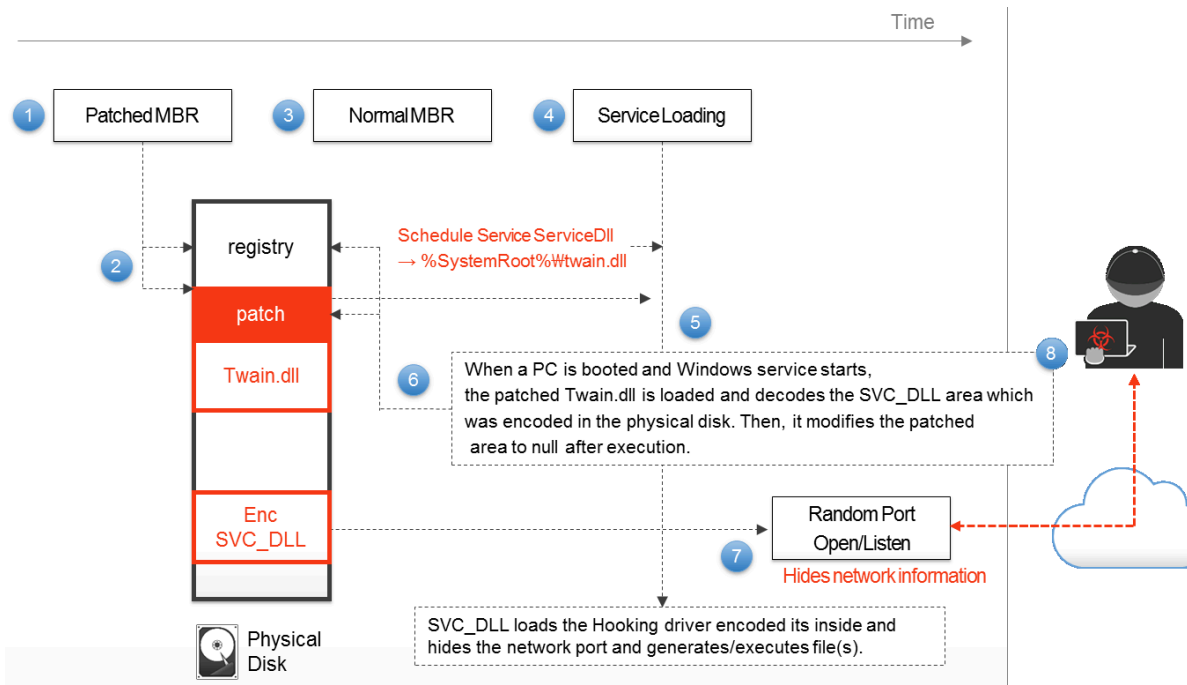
Time

1 Patched MBR

3 Normal MBR

4 Service Loading

2

registry

patch

Twain.dll

Enc SVC_DLL

Schedule Service ServiceDll → %SystemRoot%₩twain.dll

5

6

When a PC is booted and Windows service starts, the patched Twain.dll is loaded and decodes the SVC_DLL area which was encoded in the physical disk. Then, it modifies the patched area to null after execution.

8

Random Port Open/Listen

7

Hides network information

SVC_DLL loads the Hooking driver encoded its inside and hides the network port and generates/executes file(s).

Physical Disk